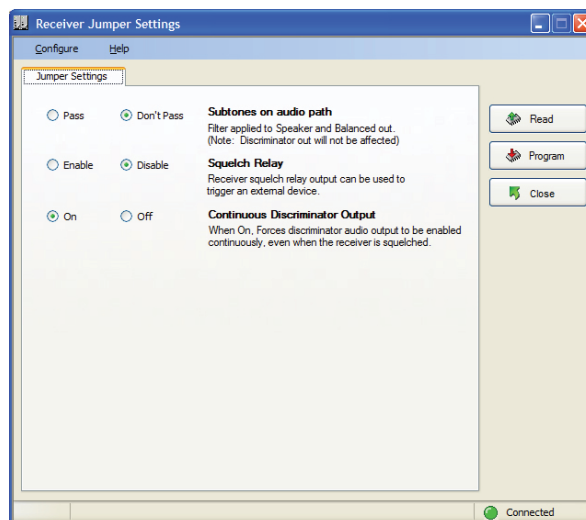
Receiver Jumper Settings

Configure Help

Jumper Settings

Pass Don't Pass

Subtones on audio path
Filter applied to Speaker and Balanced out.
(Note: Discriminator out will not be affected)

Enable Disable

Squelch Relay
Receiver squelch relay output can be used to trigger an external device.

On Off

Continuous Discriminator Output
When On, Forces discriminator audio output to be enabled continuously, even when the receiver is squelched.

Read

Program

Close

Connected